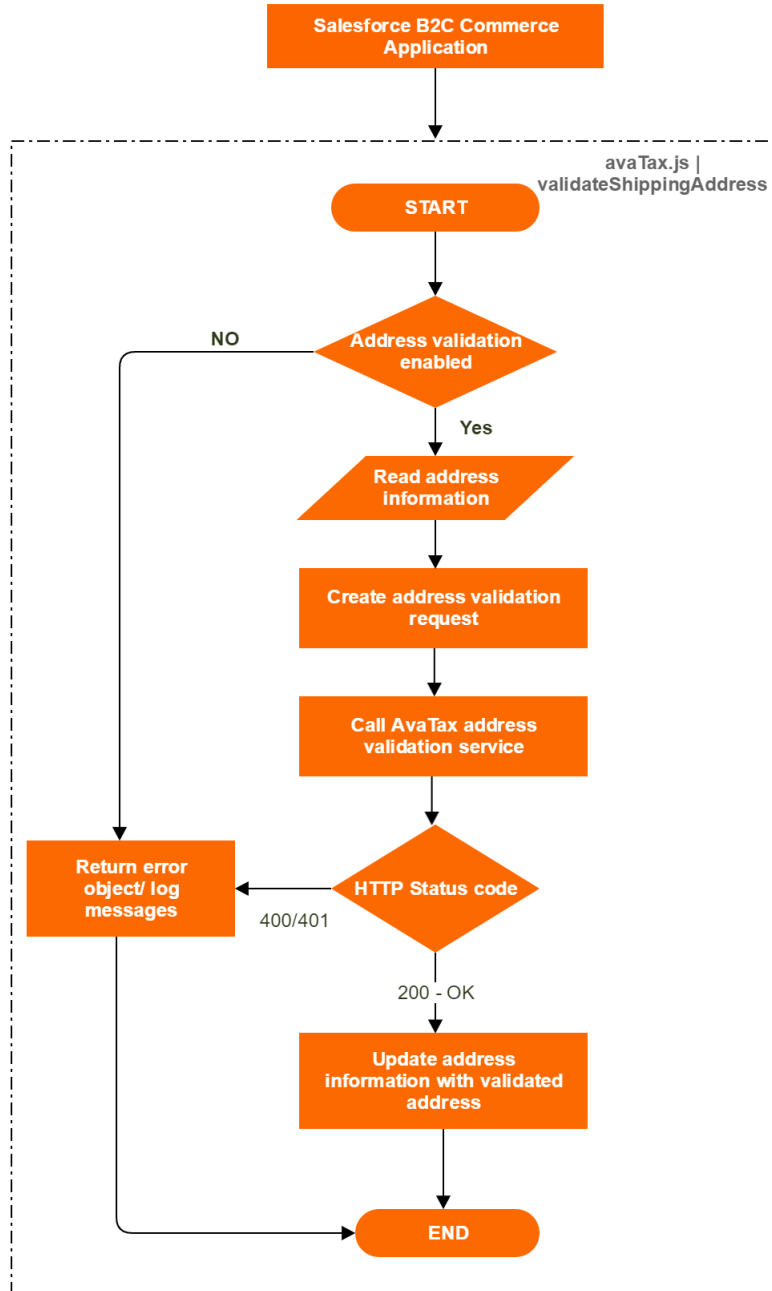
Salesforce B2C Commerce Application

avaTax.js | validateShippingAddress

START

NO

Address validation enabled

Yes

Read address information

Create address validation request

Call AvaTax address validation service

Return error object/ log messages

HTTP Status code

400/401

200 - OK

Update address information with validated address

END